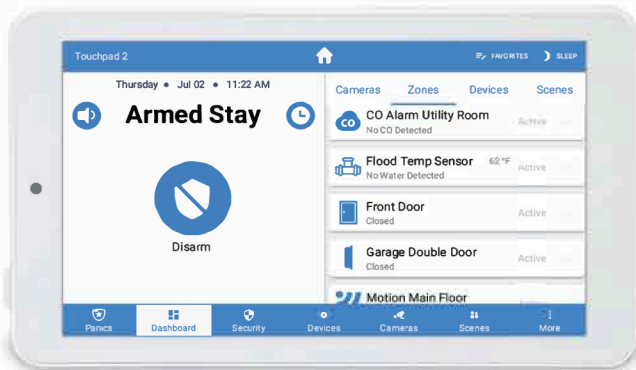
Touchpad 2

FAVORITES SLEEP

Thursday • Jul 02 • 11:22 AM

Armed Stay

Disarm

Cameras Zones Devices Scenes

CO

CO Alarm Utility Room
No CO Detected
Active

Flood Temp Sensor 62 °F
No Water Detected
Active

Front Door
Closed
Active

Garage Double Door
Closed
Active

Motion Main Floor

Panics Dashboard Security Devices Cameras Scenes More